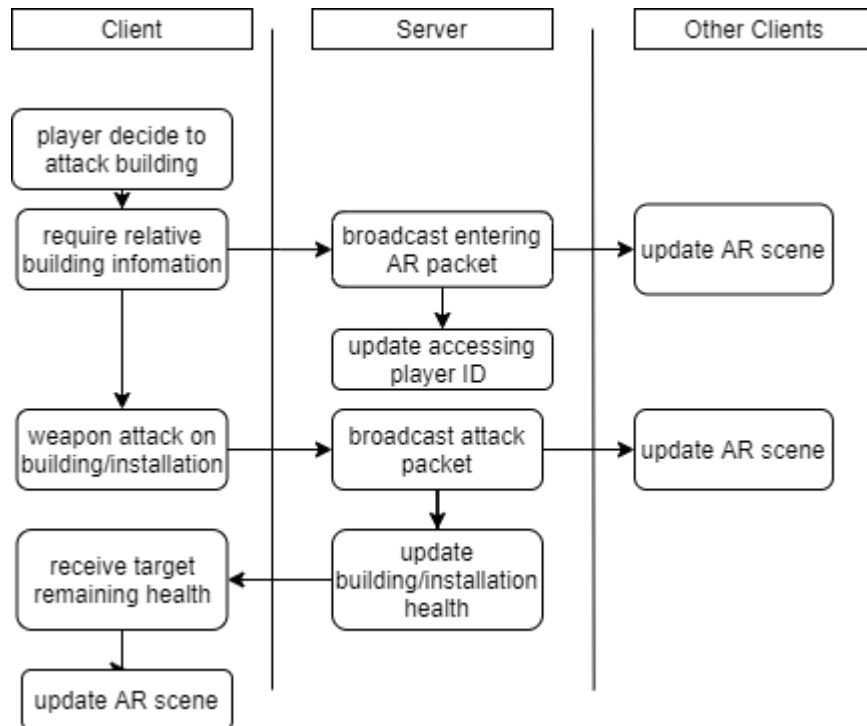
Client

Server

Other Clients

player decide to attack building

require relative building infomation

broadcast entering AR packet

update AR scene

update accessing player ID

weapon attack on building/installation

broadcast attack packet

update AR scene

receive target remaining health

update building/installation health

update AR scene